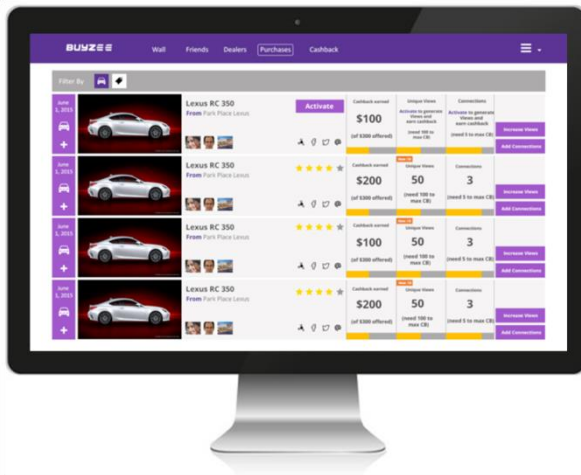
BUYZEE Wall Friends Dealers Purchases Cashback

Filter By

June 1, 2015

Lexus RC 350
From Park Place Lexus

Activate

Cashback earned
$100
(of $300 offered)

Unique Views
Activate to generate Views and earn cashback
(need 100 to max CB)

Connections
Activate to generate Views and earn cashback
(need 5 to max CB)

Increase Views
Add Connections

June 1, 2015

Lexus RC 350
From Park Place Lexus

Cashback earned
$200
(of $300 offered)

Unique Views
50
(need 100 to max CB)

Connections
3
(need 5 to max CB)

Increase Views
Add Connections

June 1, 2015

Lexus RC 350
From Park Place Lexus

Cashback earned
$100
(of $300 offered)

Unique Views
50
(need 100 to max CB)

Connections
3
(need 5 to max CB)

Increase Views
Add Connections

June 1, 2015

Lexus RC 350
From Park Place Lexus

Cashback earned
$200
(of $300 offered)

Unique Views
50
(need 100 to max CB)

Connections
3
(need 5 to max CB)

Increase Views
Add Connections